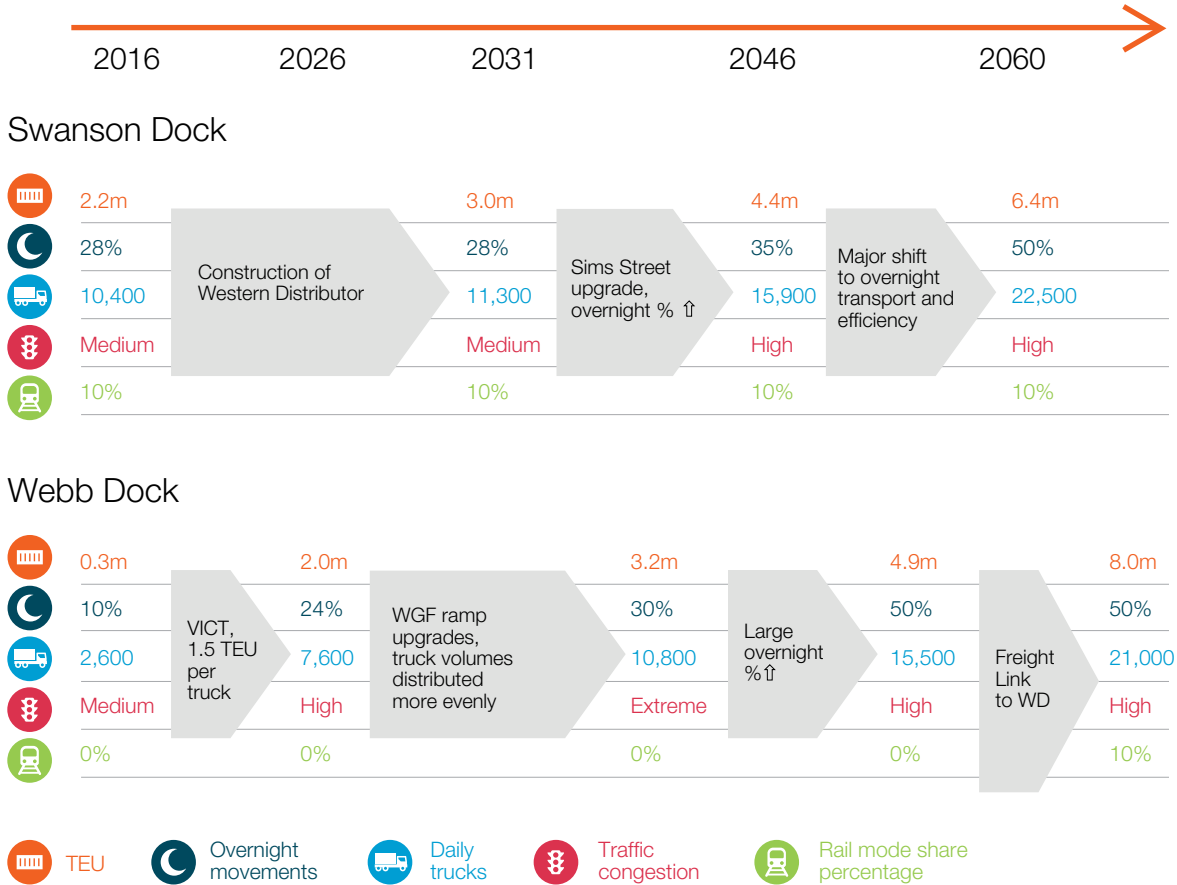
2016 2026 2031 2046 2060

Swanson Dock

2.2m
28%
10,400
Medium
10%

Construction of Western Distributor

3.0m
28%
11,300
Medium
10%

Sims Street upgrade, overnight % ⇧

4.4m
35%
15,900
High
10%

Major shift to overnight transport and efficiency

6.4m
50%
22,500
High
10%

Webb Dock

0.3m
10%
2,600
Medium
0%

VICT, 1.5 TEU per truck

2.0m
24%
7,600
High
0%

WGF ramp upgrades, truck volumes distributed more evenly

3.2m
30%
10,800
Extreme
0%

Large overnight %⇧

4.9m
50%
15,500
High
0%

Freight Link to WD

8.0m
50%
21,000
High
10%

TEU
Overnight movements
Daily trucks
Traffic congestion
Rail mode share percentage